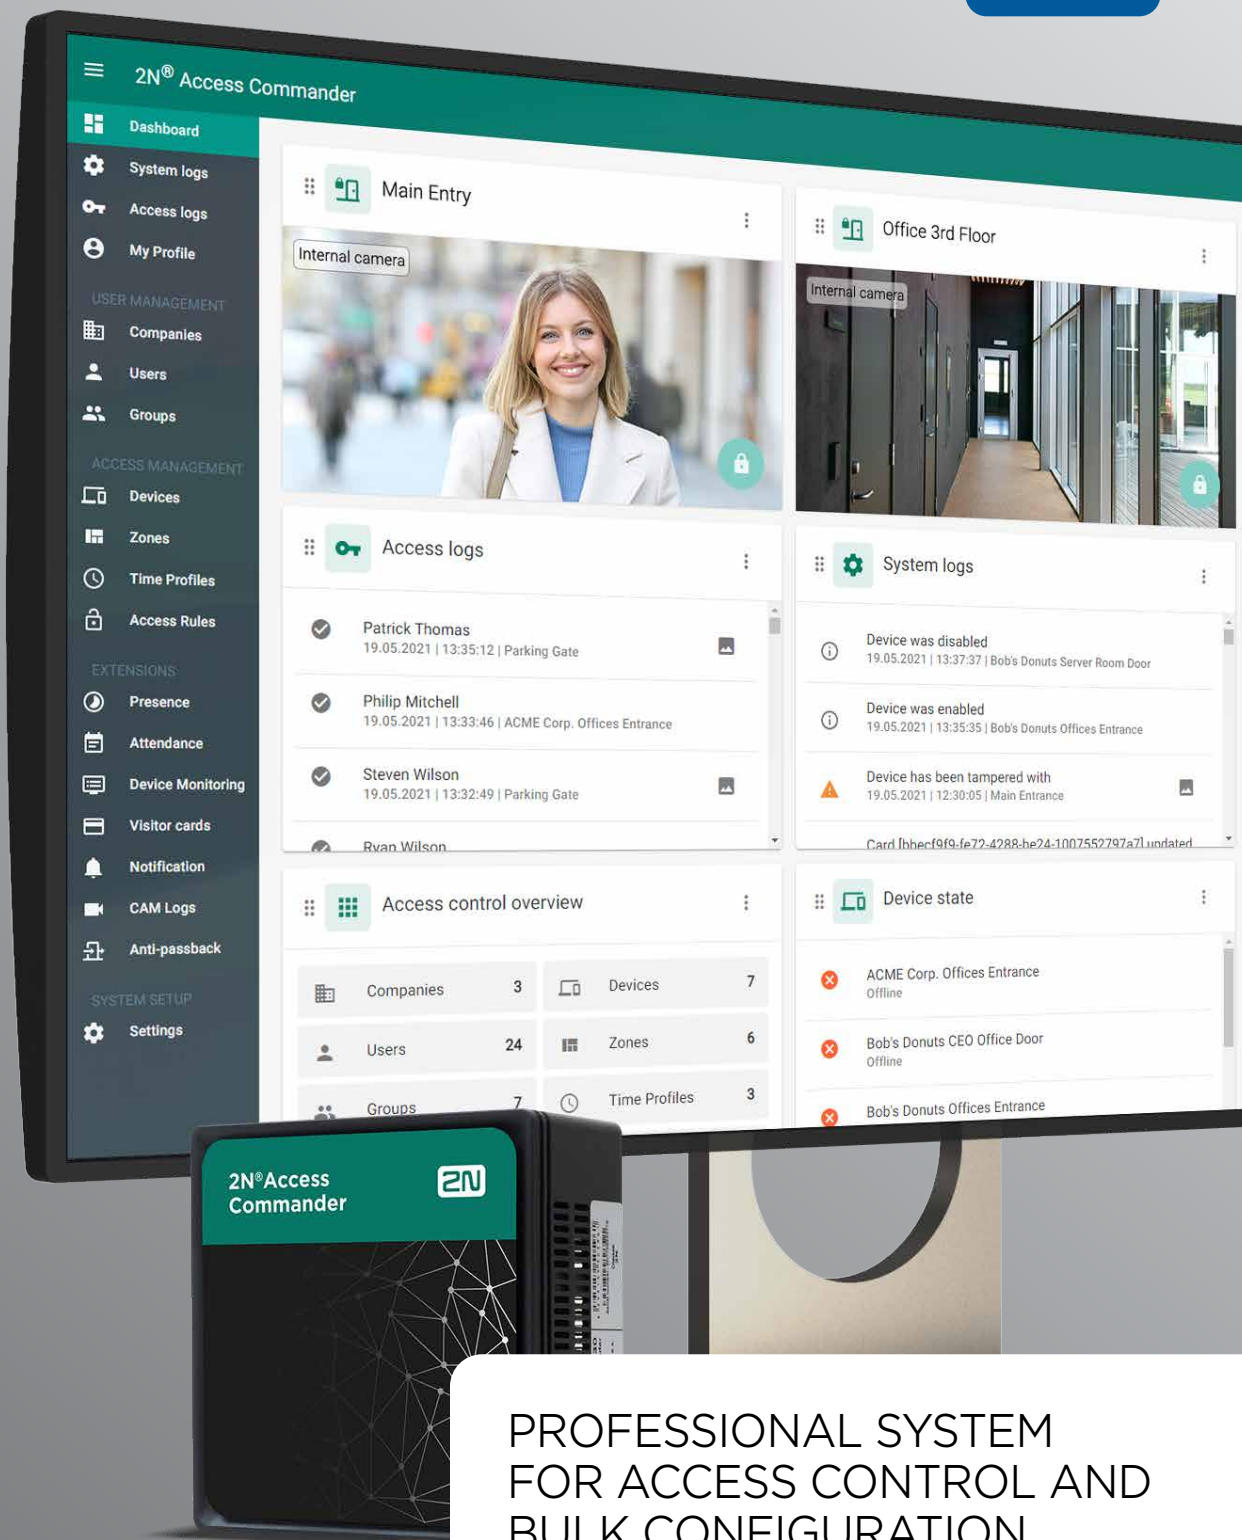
2N® Access Commander

Dashboard
System logs
Access logs
My Profile
USER MANAGEMENT
Companies
Users
Groups
ACCESS MANAGEMENT
Devices
Zones
Time Profiles
Access Rules
EXTENSIONS
Presence
Attendance
Device Monitoring
Visitor cards
Notification
CAM Logs
Anti-passback
SYSTEM SETUP
Settings

Main Entry
Internal camera

Office 3rd Floor
Internal camera

Access logs
Patrick Thomas
19.05.2021 | 13:35:12 | Parking Gate
Philip Mitchell
19.05.2021 | 13:33:46 | ACME Corp. Offices Entrance
Steven Wilson
19.05.2021 | 13:32:49 | Parking Gate
Ryan Wilson

System logs
Device was disabled
19.05.2021 | 13:37:37 | Bob's Donuts Server Room Door
Device was enabled
19.05.2021 | 13:35:35 | Bob's Donuts Offices Entrance
Device has been tampered with
19.05.2021 | 12:30:05 | Main Entrance
Card [bbecf9f9-fe72-4288-be24-1007552797a7] updated

Access control overview
| Companies | 3 | Devices | 7 |
|---|---|---|---|
| Users | 24 | Zones | 6 |
| Groups | 7 | Time Profiles | 3 |

Device state
ACME Corp. Offices Entrance
Offline
Bob's Donuts CEO Office Door
Offline
Bob's Donuts Offices Entrance

2N®Access Commander
2N

PROFESSIONAL SYSTEM FOR ACCESS CONTROL AND BULK CONFIGURATION